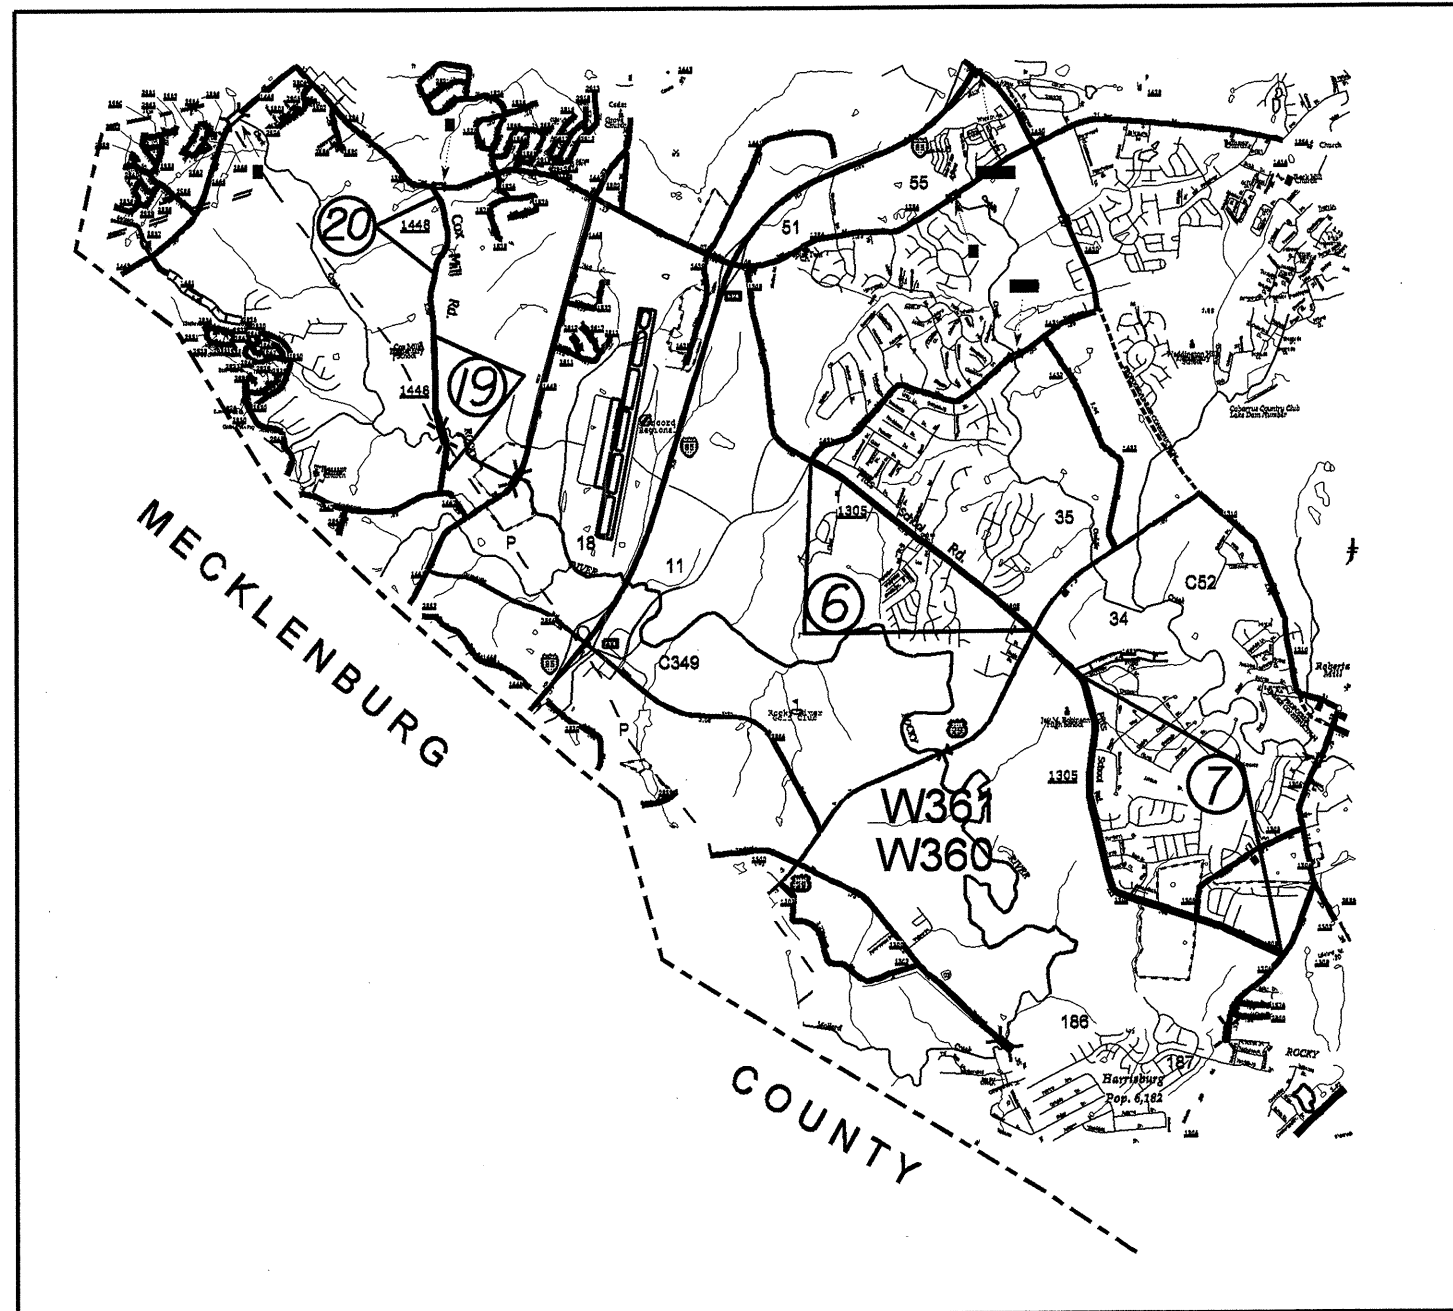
MECKLENBURG

COUNTY

20

1448

Cox Mill Rd.

19

1448

55

51

18

11

P

P

C349

1305

School Rd.

35

6

34

C52

W361

W360

1305

School Rd.

7

186

187

Harrisburg Pop. 6,162

ROCKY

Roberts Mill

Cabarrus Country Club

Concord Regional

Rocky River

RIVER